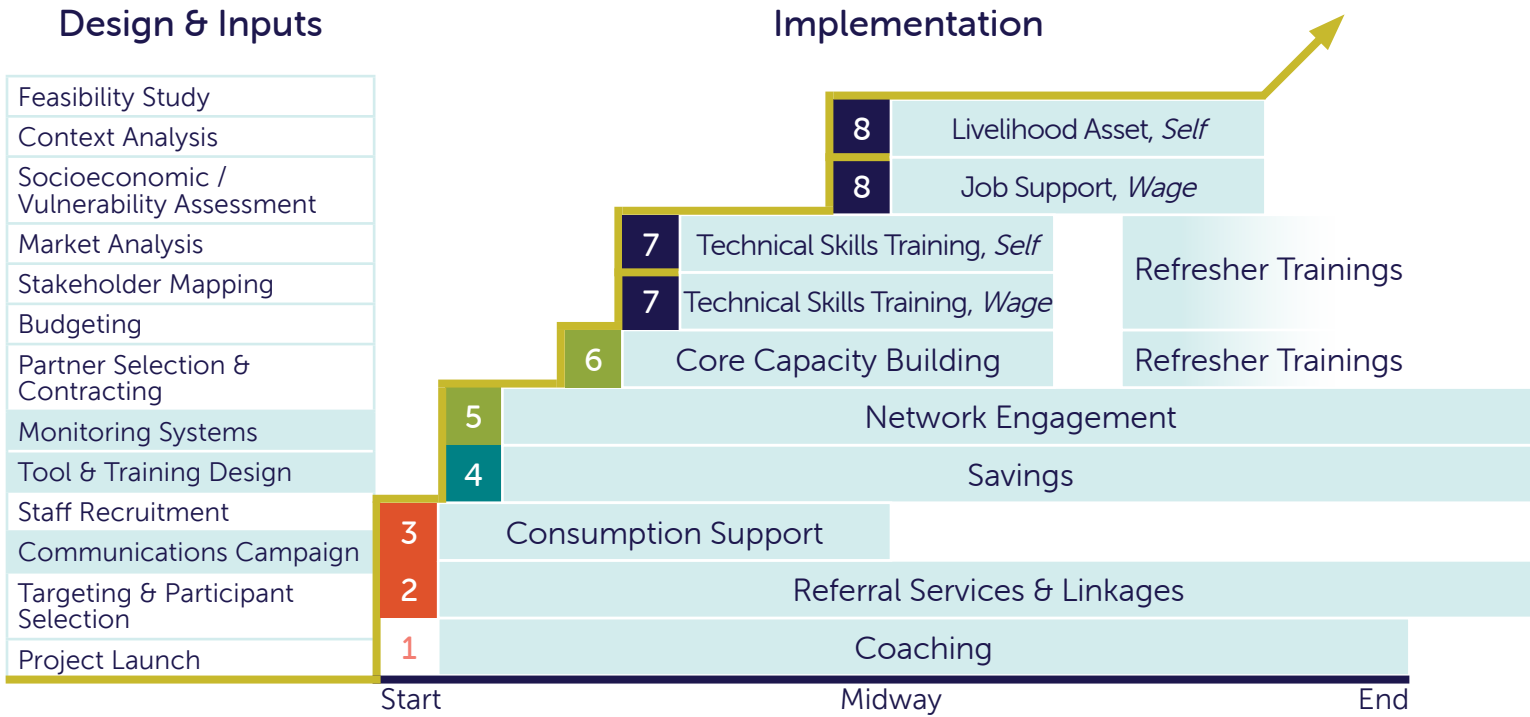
Design & Inputs

Implementation

Feasibility Study
Context Analysis
Socioeconomic / Vulnerability Assessment
Market Analysis
Stakeholder Mapping
Budgeting
Partner Selection & Contracting
Monitoring Systems
Tool & Training Design
Staff Recruitment
Communications Campaign
Targeting & Participant Selection
Project Launch

8 Livelihood Asset, *Self*
8 Job Support, *Wage*
7 Technical Skills Training, *Self*
7 Technical Skills Training, *Wage*
Refresher Trainings
6 Core Capacity Building
Refresher Trainings
5 Network Engagement
4 Savings
3 Consumption Support
2 Referral Services & Linkages
1 Coaching

Start
Midway
End